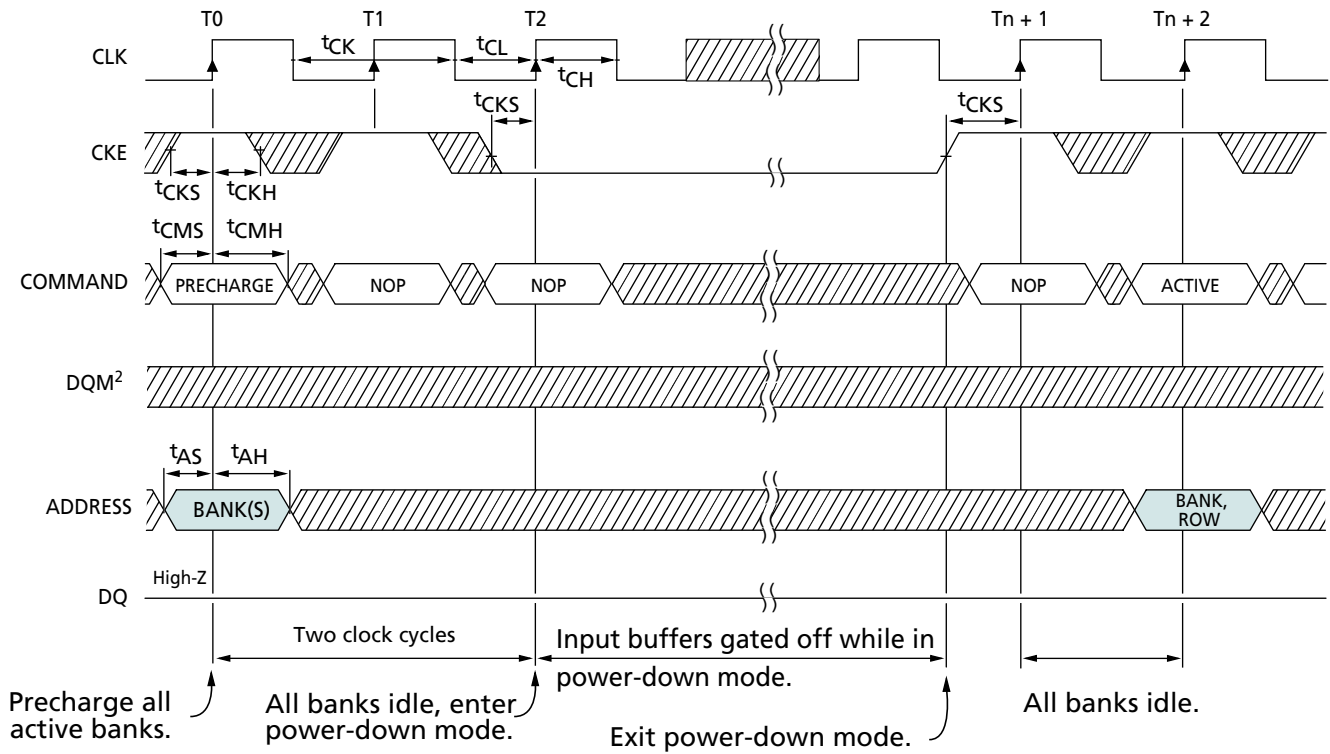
T0
T1
T2
Tn + 1
Tn + 2

CLK
$t_{CK}$
$t_{CL}$
$t_{CH}$
$t_{CKS}$
$t_{CKS}$

CKE
$t_{CKS}$
$t_{CKH}$
$t_{CMS}$
$t_{CMH}$

COMMAND
PRECHARGE
NOP
NOP
NOP
ACTIVE

DQM$^2$

$t_{AS}$
$t_{AH}$

ADDRESS
BANK(S)
BANK, ROW

High-Z
DQ

Two clock cycles
Input buffers gated off while in power-down mode.

Precharge all active banks.
All banks idle, enter power-down mode.
Exit power-down mode.
All banks idle.